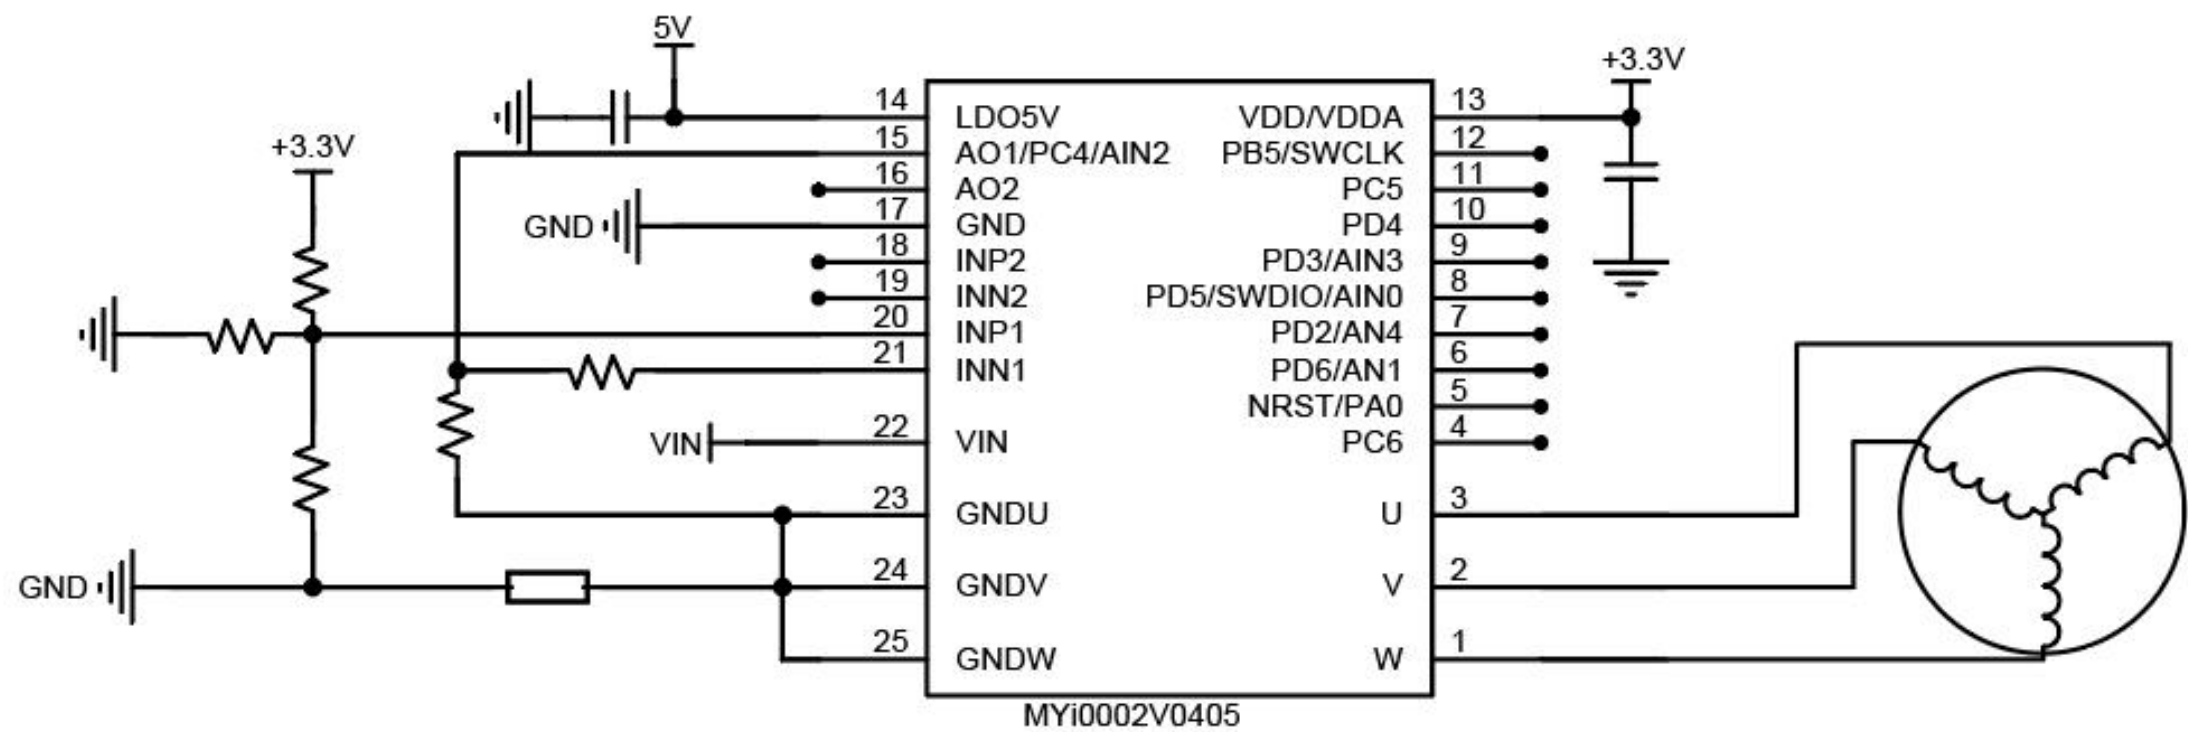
5V
+3.3V
+3.3V
14 LDO5V
15 AO1/PC4/AIN2
16 AO2
GND
17 GND
18 INP2
19 INN2
20 INP1
21 INN1
VIN
22 VIN
23 GNDU
GND
24 GNDV
25 GNDW
VDD/VDDA 13
PB5/SWCLK 12
PC5 11
PD4 10
PD3/AIN3 9
PD5/SWDIO/AIN0 8
PD2/AN4 7
PD6/AN1 6
NRST/PA0 5
PC6 4
U 3
V 2
W 1
MYi0002V0405